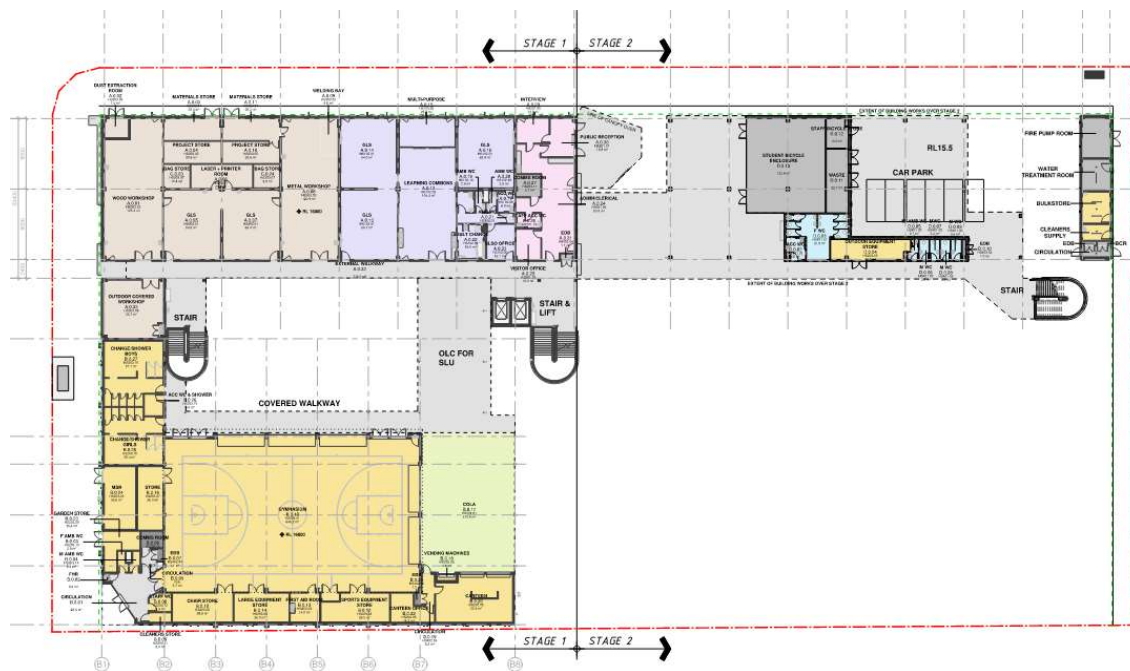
STAGE 1 | STAGE 2

DUST EXTRACTION ROOM

MATERIALS STORE

MATERIALS STORE

WELDING BAY

MULTI-PURPOSE

INTERVIEW

PUBLIC RECEPTION

EXTENT OF BUILDING WORKS OVER STAGE 2

STAFF BICYCLE STORE

STUDENT BICYCLE ENCLOSURE

RL15.5

FIRE PUMP ROOM

WATER TREATMENT ROOM

CAR PARK

WASTE

BULKSTORE

CLEANERS SUPPLY

EOS

CIRCULATION

BCR

PROJECT STORE

PROJECT STORE

BAG STORE

LASER + PRINTER ROOM

BAG STORE

METAL WORKSHOP

GLS

LEARNING COMMONS

GLS

AMB WC

AMB WC

COMMS ROOM

ADMIN/CLERICAL

WOOD WORKSHOP

GLS

GLS

GLS

SICK BAY

ELSO OFFICE

EOS

ACC WC

OUTDOOR EQUIPMENT STORE

EOS

EXTERNAL WALKWAY

VISITOR OFFICE

EXTENT OF BUILDING WORKS OVER STAGE 2

OUTDOOR COVERED WORKSHOP

STAIR

STAIR & LIFT

STAIR

CHANGE/SHOWER BOYS

OLC FOR SLU

ACC WC & SHOWER

COVERED WALKWAY

CHANGE/SHOWER GIRLS

MSR

STORE

GARDEN STORE

GYMNASIUM

COLA

AMB WC

AMB WC

COMMS ROOM

EOS

FHR

VENDING MACHINES

CIRCULATION

CIRCULATION

CHAIR STORE

LARGE EQUIPMENT STORE

FIRST AID ROOM

SPORTS EQUIPMENT STORE

CANTEEN OFFICE

CANTEEN

CLEANERS STORE

CIRCULATION

STAGE 1 | STAGE 2

B1 B2 B3 B4 B5 B6 B7 B8